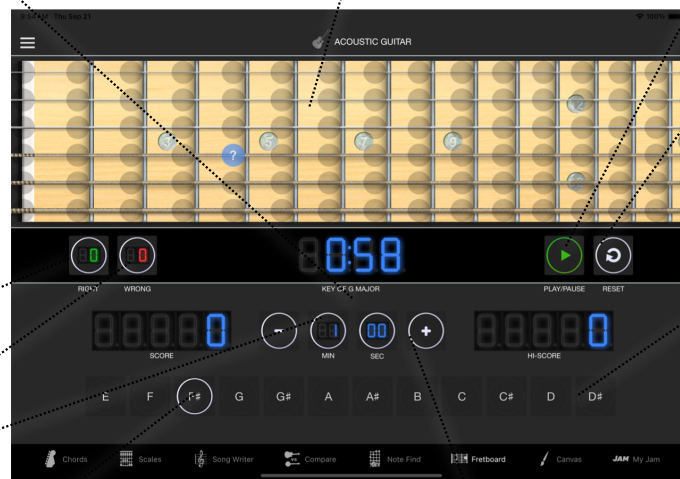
9:54 AM Thu Sep 21

100%

ACOUSTIC GUITAR

3

?

5

7

9

12

12

0

0

0:58

RIGHT

WRONG

KEY OF G MAJOR

PLAY/PAUSE

RESET

0

SCORE

-

01

MIN

00

SEC

+

0

HI-SCORE

E

F

F#

G

G#

A

A#

B

C

C#

D

D#

Chords

Scales

Song Writer

Compare

Note Find

Fretboard

Canvas

JAM My Jam